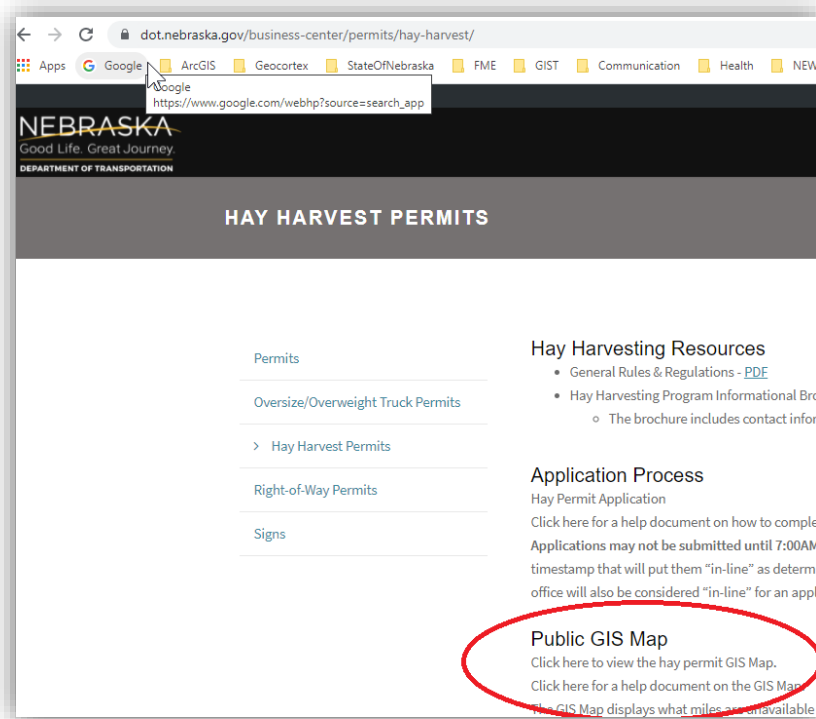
dot.nebraska.gov/business-center/permits/hay-harvest/

Apps Google ArcGIS Geocortex StateOfNebraska FME GIST Communication Health NEW

Google
https://www.google.com/webhp?source=search_app

NEBRASKA
Good Life. Great Journey.
DEPARTMENT OF TRANSPORTATION

HAY HARVEST PERMITS

Permits

Oversize/Overweight Truck Permits

Hay Harvest Permits

Right-of-Way Permits

Signs

Hay Harvesting Resources

- General Rules & Regulations - PDF
- Hay Harvesting Program Informational Bro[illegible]
  - The brochure includes contact infor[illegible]

Application Process

Hay Permit Application

Click here for a help document on how to comple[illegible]

**Applications may not be submitted until 7:00AM** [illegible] timestamp that will put them "in-line" as determ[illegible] office will also be considered "in-line" for an appl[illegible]

Public GIS Map

Click here to view the hay permit GIS Map.

Click here for a help document on the GIS Map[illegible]

The GIS Map displays what miles are unavailable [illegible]